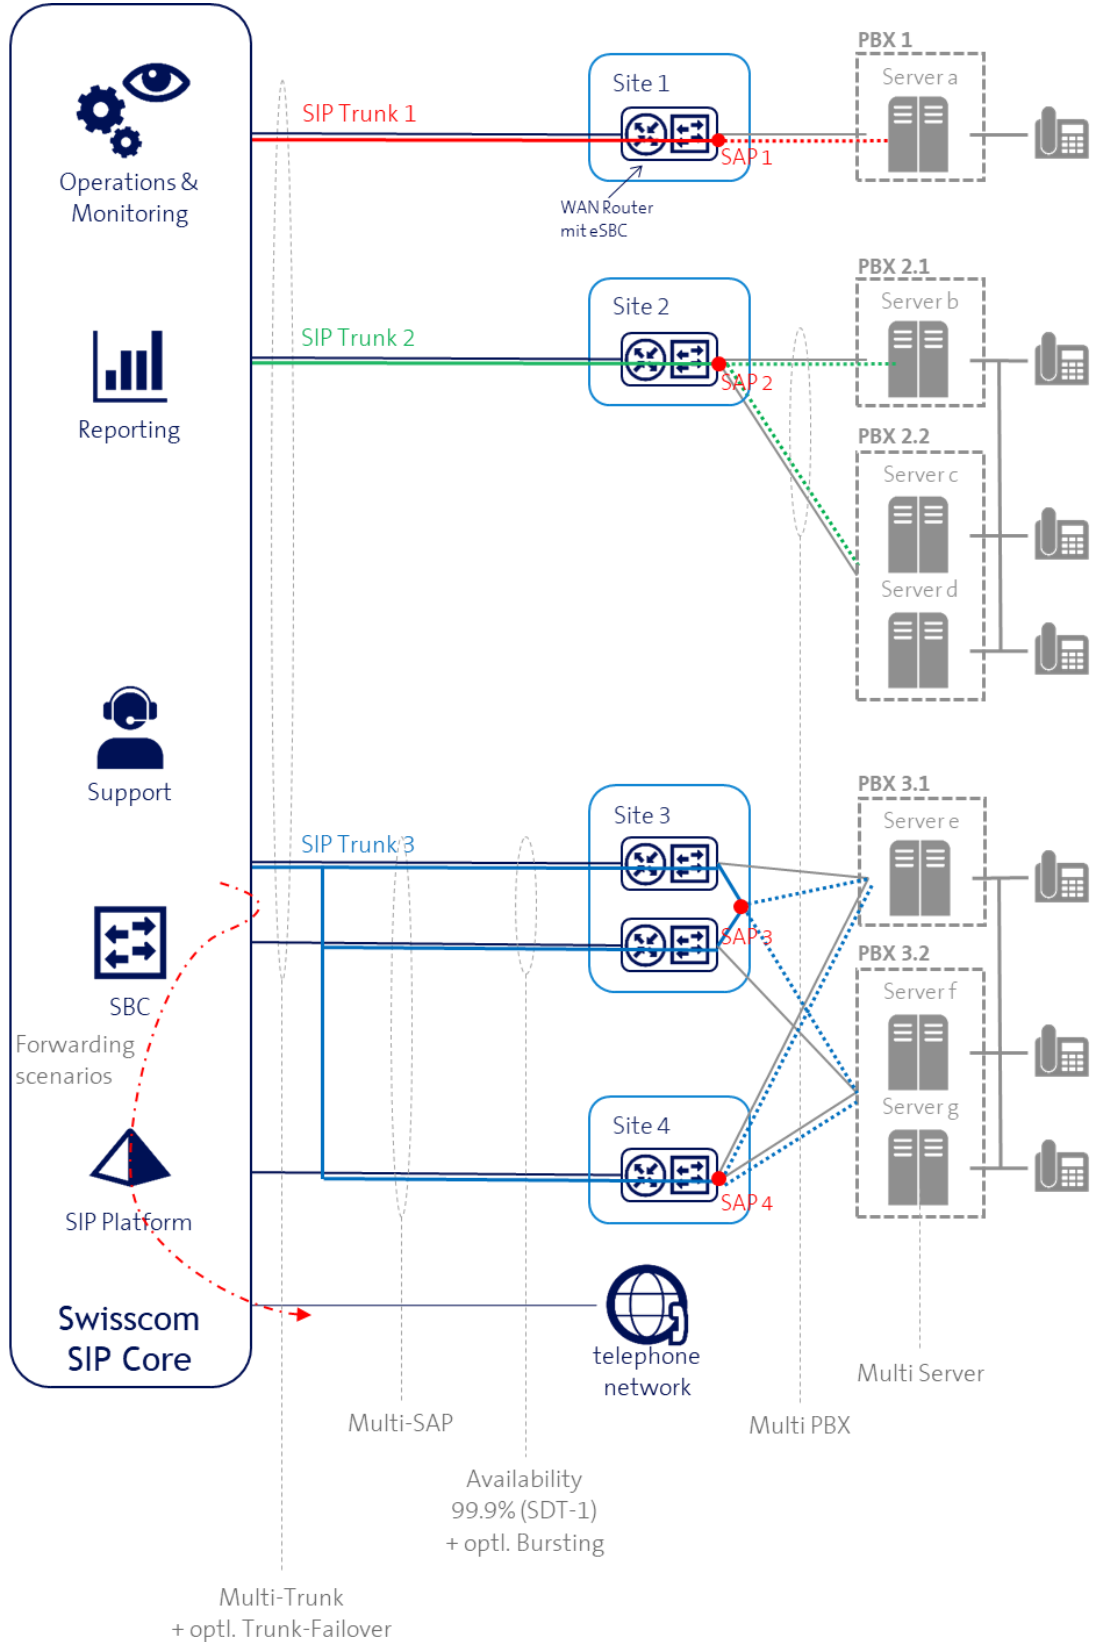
Operations & Monitoring

Reporting

Support

SBC

Forwarding scenarios

SIP Platform

Swisscom SIP Core

SIP Trunk 1

SIP Trunk 2

SIP Trunk 3

Site 1

SAP 1

WAN Router mit eSBC

Site 2

SAP 2

Site 3

SAP 3

Site 4

SAP 4

PBX 1

Server a

PBX 2.1

Server b

PBX 2.2

Server c

Server d

PBX 3.1

Server e

PBX 3.2

Server f

Server g

telephone network

Multi Server

Multi-SAP

Multi PBX

Availability 99.9% (SDT-1) + optl. Bursting

Multi-Trunk + optl. Trunk-Failover